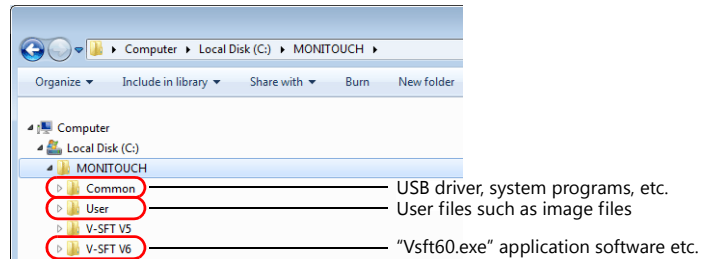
▸ Computer ▸ Local Disk (C:) ▸ MONITOUCH ▸

Organize ▾ Include in library ▾ Share with ▾ Burn New folder

Computer
Local Disk (C:)
MONITOUCH
Common
User
V-SFT V5
V-SFT V6

USB driver, system programs, etc.
User files such as image files
"Vsft60.exe" application software etc.